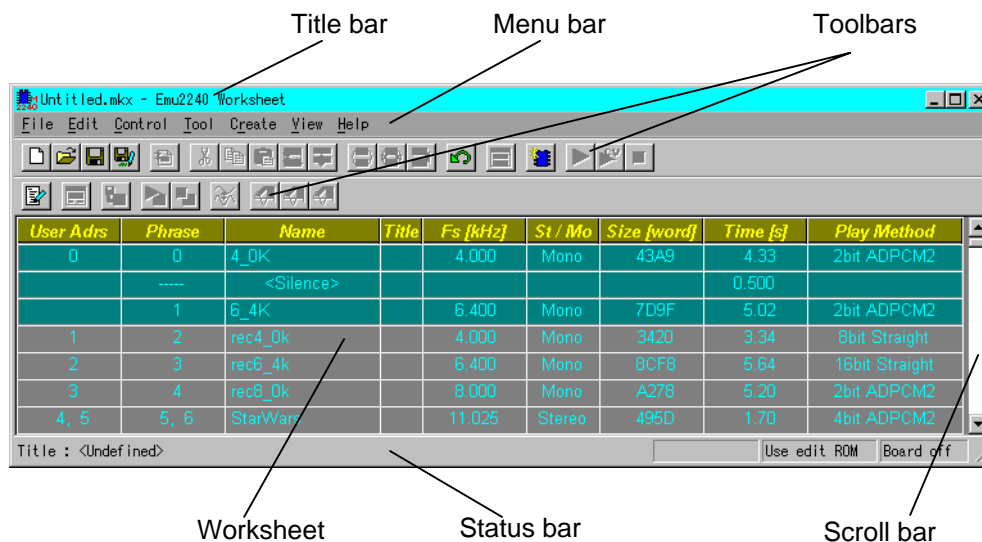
Title bar
Menu bar
Toolbars

Untitled.mkx - Emu2240 Worksheet

File Edit Control Tool Create View Help

| User Adrs | Phrase | Name | Title | Fs [kHz] | St / Mo | Size [word] | Time [s] | Play Method |
|---|---|---|---|---|---|---|---|---|
| 0 | 0 | 4_0K | | 4.000 | Mono | 43A9 | 4.33 | 2bit ADPCM2 |
| | ----- | <Silence> | | | | | 0.500 | |
| | 1 | 6_4K | | 6.400 | Mono | 7D9F | 5.02 | 2bit ADPCM2 |
| 1 | 2 | rec4_0k | | 4.000 | Mono | 3420 | 3.34 | 8bit Straight |
| 2 | 3 | rec6_4k | | 6.400 | Mono | 8CF8 | 5.64 | 16bit Straight |
| 3 | 4 | rec8_0k | | 8.000 | Mono | A278 | 5.20 | 2bit ADPCM2 |
| 4, 5 | 5, 6 | StarWars | | 11.025 | Stereo | 495D | 1.70 | 4bit ADPCM2 |

Title : <Undefined>
Use edit ROM
Board off

Worksheet
Status bar
Scroll bar